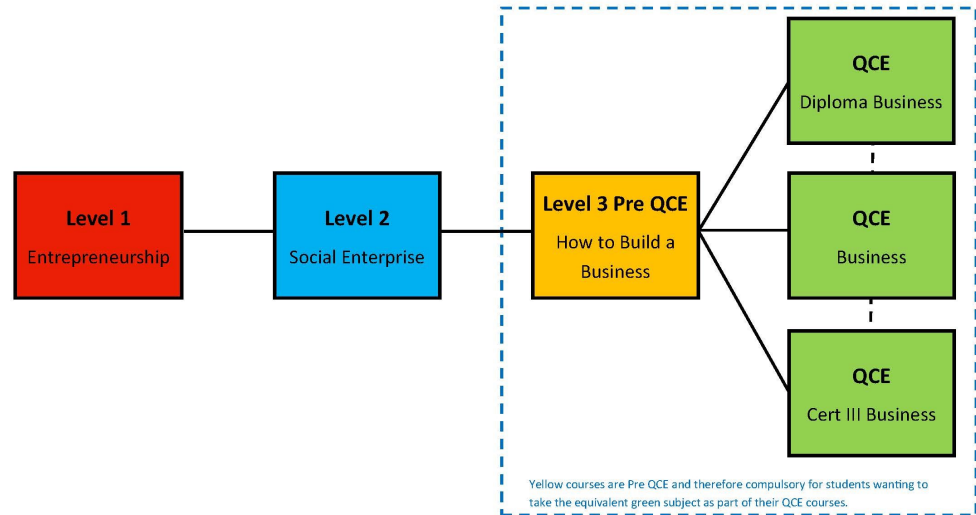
Level 1
Entrepreneurship

Level 2
Social Enterprise

Level 3 Pre QCE
How to Build a Business

QCE
Diploma Business

QCE
Business

QCE
Cert III Business

Yellow courses are Pre QCE and therefore compulsory for students wanting to take the equivalent green subject as part of their QCE courses.